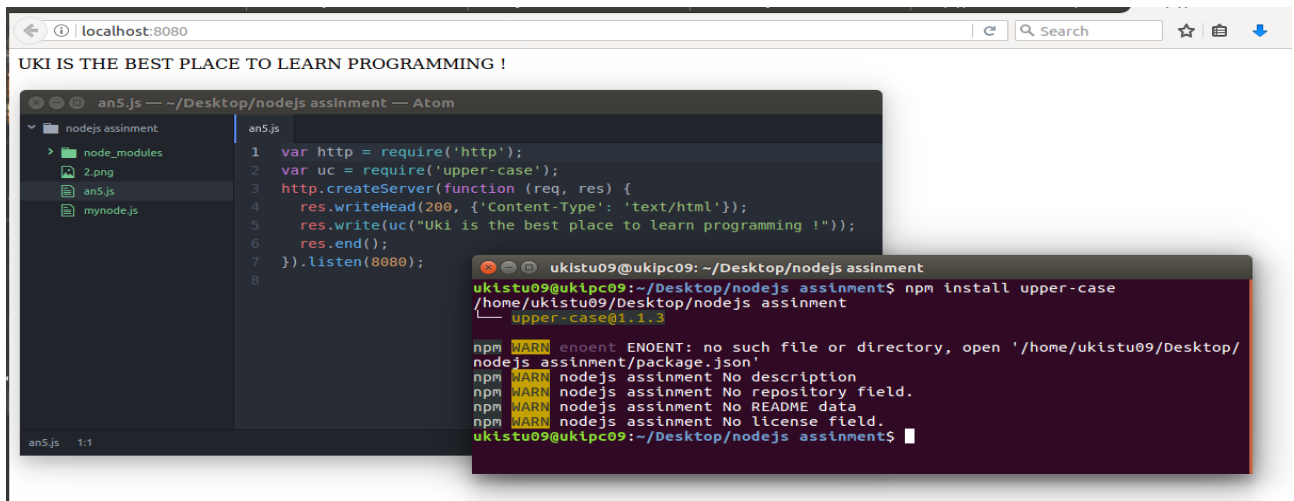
localhost:8080

Search

UKI IS THE BEST PLACE TO LEARN PROGRAMMING !

an5.js — ~/Desktop/nodejs assinment — Atom

nodejs assinment
node_modules
2.png
an5.js
mynode.js

an5.js

1 var http = require('http');
2 var uc = require('upper-case');
3 http.createServer(function (req, res) {
4 res.writeHead(200, {'Content-Type': 'text/html'});
5 res.write(uc("Uki is the best place to learn programming !"));
6 res.end();
7 }).listen(8080);
8

an5.js 1:1

ukistu09@ukipc09: ~/Desktop/nodejs assinment

ukistu09@ukipc09:~/Desktop/nodejs assinment$ npm install upper-case
/home/ukistu09/Desktop/nodejs assinment
└── upper-case@1.1.3

npm WARN enoent ENOENT: no such file or directory, open '/home/ukistu09/Desktop/nodejs assinment/package.json'
npm WARN nodejs assinment No description
npm WARN nodejs assinment No repository field.
npm WARN nodejs assinment No README data
npm WARN nodejs assinment No license field.
ukistu09@ukipc09:~/Desktop/nodejs assinment$